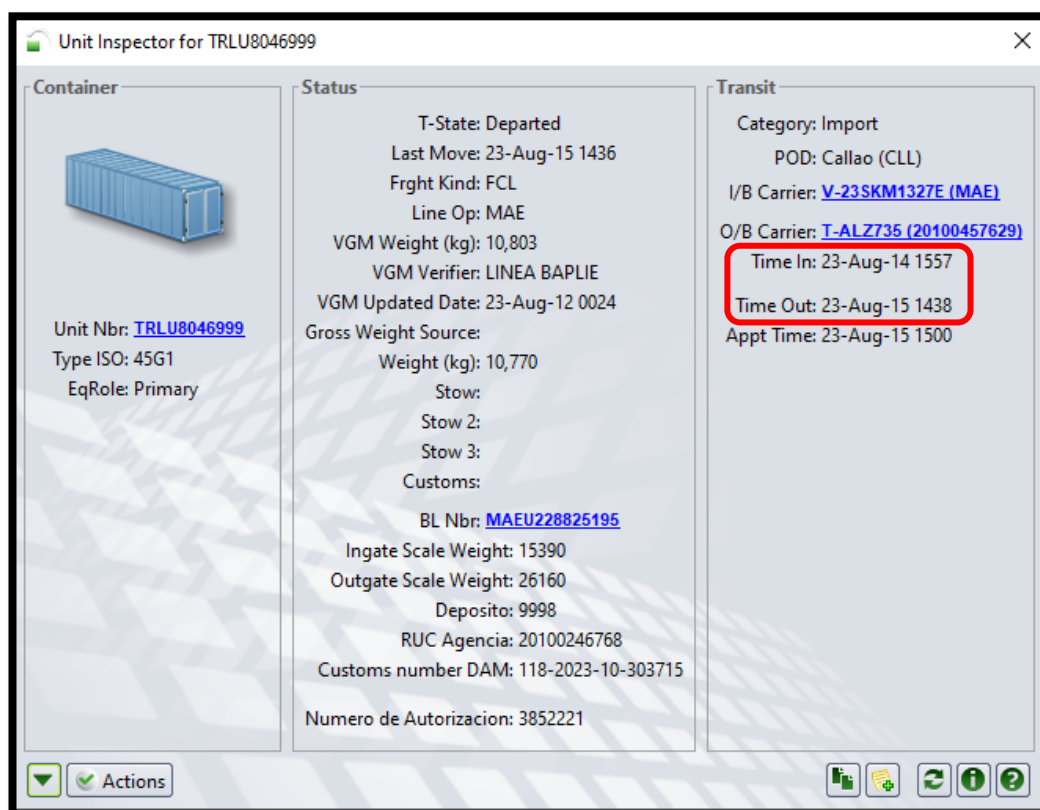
Unit Inspector for TRLU8046999

Container

Unit Nbr: TRLU8046999
Type ISO: 45G1
EqRole: Primary

Status

T-State: Departed
Last Move: 23-Aug-15 1436
Frght Kind: FCL
Line Op: MAE
VGM Weight (kg): 10,803
VGM Verifier: LINEA BAPLIE
VGM Updated Date: 23-Aug-12 0024
Gross Weight Source:
Weight (kg): 10,770
Stow:
Stow 2:
Stow 3:
Customs:
BL Nbr: MAEU228825195
Ingate Scale Weight: 15390
Outgate Scale Weight: 26160
Deposito: 9998
RUC Agencia: 20100246768
Customs number DAM: 118-2023-10-303715
Numero de Autorizacion: 3852221

Transit

Category: Import
POD: Callao (CLL)
I/B Carrier: V-23SKM1327E (MAE)
O/B Carrier: T-ALZ735 (20100457629)
Time In: 23-Aug-14 1557
Time Out: 23-Aug-15 1438
Appt Time: 23-Aug-15 1500

Actions